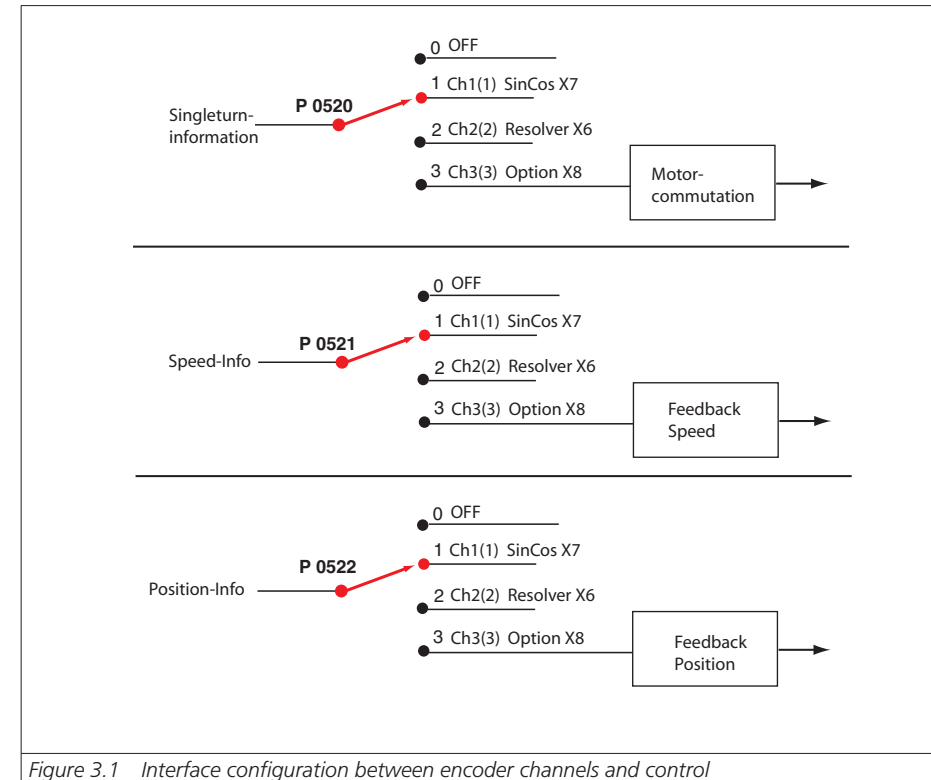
0 OFF
1 Ch1(1) SinCos X7
Singleturn-information
P 0520
2 Ch2(2) Resolver X6
3 Ch3(3) Option X8
Motor-commutation

0 OFF
1 Ch1(1) SinCos X7
P 0521
Speed-Info
2 Ch2(2) Resolver X6
3 Ch3(3) Option X8
Feedback Speed

0 OFF
1 Ch1(1) SinCos X7
P 0522
Position-Info
2 Ch2(2) Resolver X6
3 Ch3(3) Option X8
Feedback Position

Figure 3.1 Interface configuration between encoder channels and control